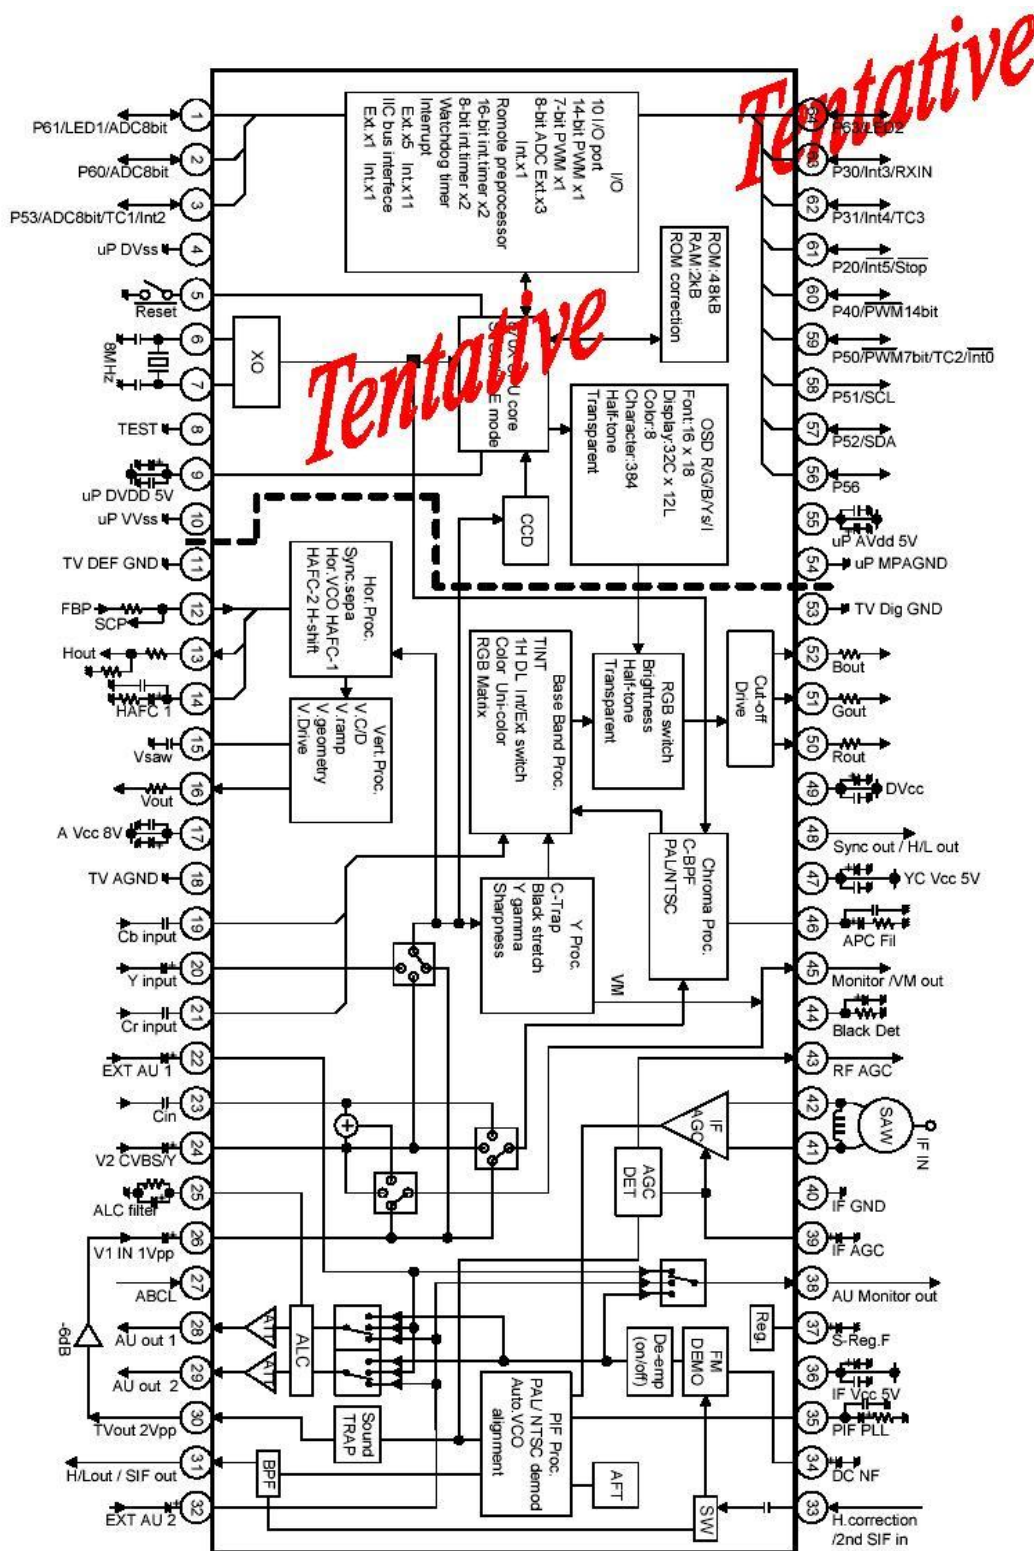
Tentative

P61/LED1/ADC8bit 1
P60/ADC8bit 2
P53/ADC8bit/TC1/Int2 3
uP DVss 4
Reset 5
8MHz 6
7
TEST 8
uP DVDD 5V 9
uP VVss 10
TV DEF GND 11
FBP SCP 12
Hout 13
HAFC 1 14
Vsaw 15
Vout 16
A Vcc 8V 17
TV AGND 18
Cb input 19
Y input 20
Cr input 21
EXT AU 1 22
Cin 23
V2 CVBS/Y 24
ALC filter 25
V1 IN 1Vpp 26
ABCL 27
AU out 1 28
AU out 2 29
TVout 2Vpp 30
H/Lout / SIF out 31
EXT AU 2 32
-6dB

I/O
10 I/O port
14-bit PWM x1
7-bit PWM x1
8-bit ADC Ext.x3
Int.x1
Romote preprocessor
16-bit int.timer x2
8-bit int.timer x2
Watchdog timer
Interrupt
Ext.x5 Int.x11
IIC bus interface
Ext.x1 Int.x1

ROM:48kB
RAM:2kB
ROM correction

XO

Tentative

core
E mode

OSD R/G/B/Ys/I
Font:16 x 18
Display:32C x 12L
Color:8
Character:384
Half-tone
Transparent

CCD

Hor.Proc.
Sync.sepa
Hor.VCO HAFC-1
HAFC-2 H-shift

Vert.Proc.
V.C/D
V.ramp
V.geometry
V.Drive

Base Band Proc.
TINT
1H DL Int/Ext switch
Color Uni-color
RGB Matrix

RGB switch
Brightness
Half-tone
Transparent

Cut-off
Drive

Chroma Proc.
C-BPF
PAL/NTSC

Y Proc.
C-Trap
Black stretch
Y gamma
Sharpness

VM

IF AGC

AGC DET

SAW

IF IN

ALC
ATT
ATT

Sound TRAP

BPF

PIF Proc.
PAL/ NTSC demod
Auto.VCO alignment

AFT

De-emp (on/off)

FM DEMO

Reg.

SW

64 P63/LED2
63 P30/Int3/RXIN
62 P31/Int4/TC3
61 P20/Int5/$\overline{Stop}$
60 P40/$\overline{PWM}$14bit
59 P50/$\overline{PWM}$7bit/TC2/$\overline{Int0}$
58 P51/SCL
57 P52/SDA
56 P56
55 uP AVdd 5V
54 uP MPAGND
53 TV Dig GND
52 Bout
51 Gout
50 Rout
49 DVcc
48 Sync out / H/L out
47 YC Vcc 5V
46 APC Fil
45 Monitor /VM out
44 Black Det
43 RF AGC
42
41
40 IF GND
39 IF AGC
38 AU Monitor out
37 S-Reg.F
36 IF Vcc 5V
35 PIF PLL
34 DC NF
33 H.correction /2nd SIF in